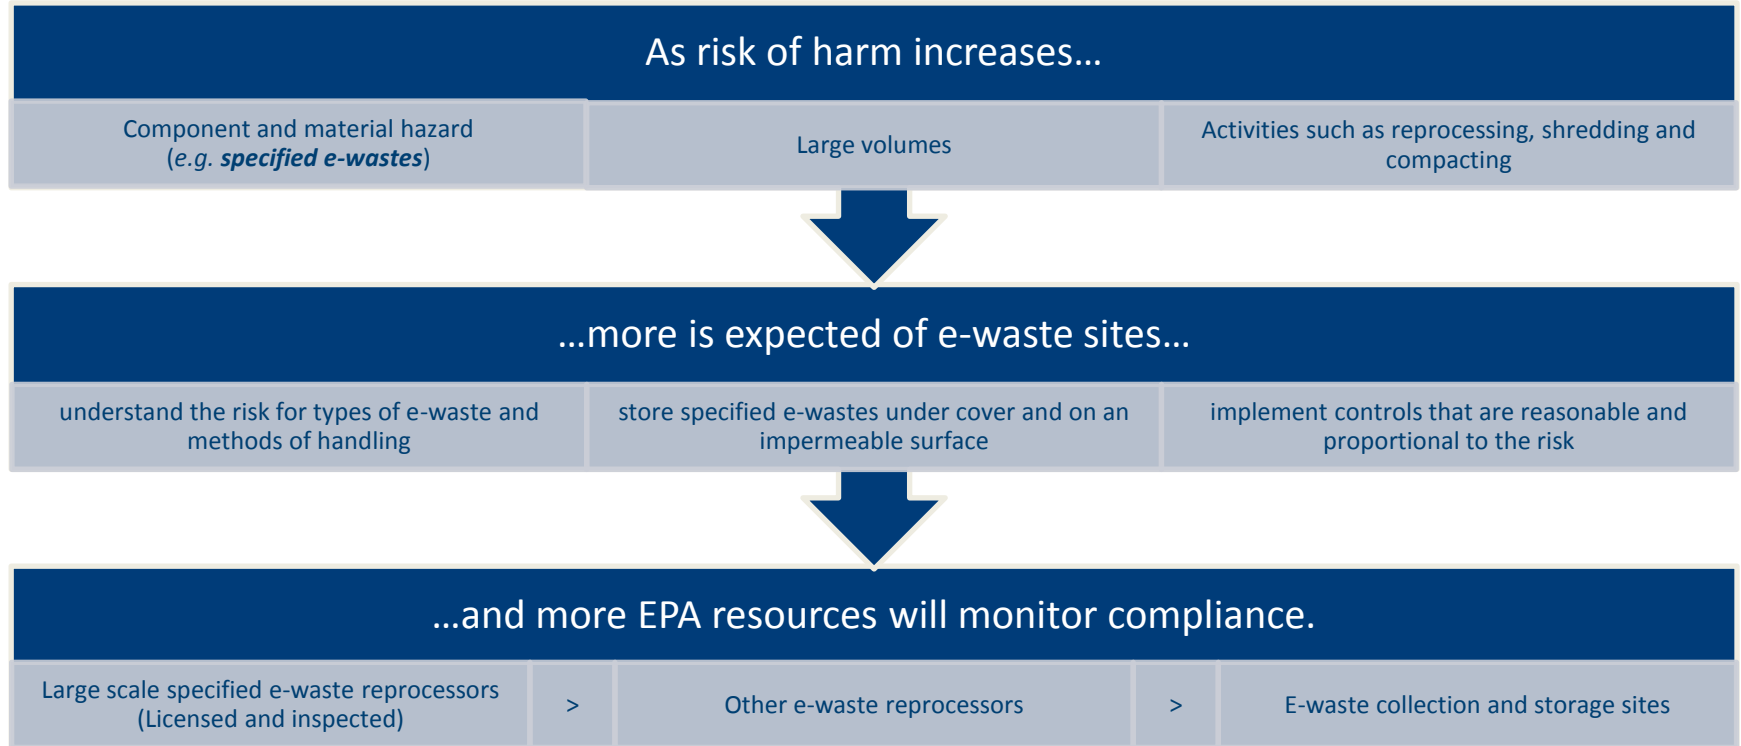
As risk of harm increases…

Component and material hazard (*e.g. **specified e-wastes***)

Large volumes

Activities such as reprocessing, shredding and compacting

…more is expected of e-waste sites…

understand the risk for types of e-waste and methods of handling

store specified e-wastes under cover and on an impermeable surface

implement controls that are reasonable and proportional to the risk

…and more EPA resources will monitor compliance.

Large scale specified e-waste reprocessors (Licensed and inspected)

>

Other e-waste reprocessors

>

E-waste collection and storage sites